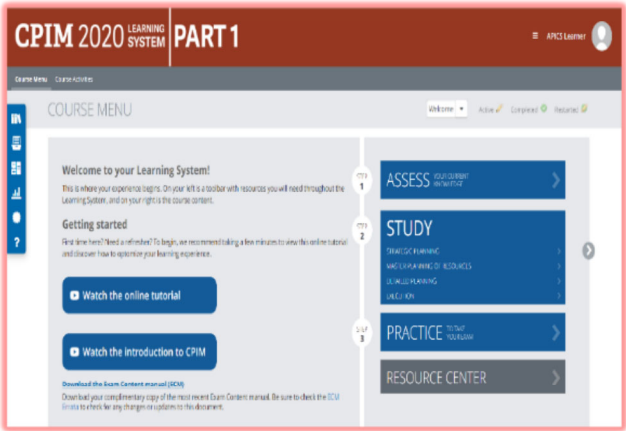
CPIM 2020 LEARNING SYSTEM PART 1

APICS Learner

Course Menu Course Activities

COURSE MENU

Welcome Active Completed Restarted

Welcome to your Learning System!

This is where your experience begins. On your left is a toolbar with resources you will need throughout the Learning System, and on your right is the course content.

Getting started

First time here? Need a refresher? To begin, we recommend taking a few minutes to view this online tutorial and discover how to optimize your learning experience.

Watch the online tutorial

Watch the introduction to CPIM

Download the Exam Content manual (ECM)

Download your complimentary copy of the most recent Exam Content manual. Be sure to check the ECM Errata to check for any changes or updates to this document.

STEP 1

ASSESS YOUR CURRENT KNOWLEDGE

STEP 2

STUDY

STRATEGIC PLANNING

MASTER PLANNING OF RESOURCES

DETAILED PLANNING

EXECUTION

STEP 3

PRACTICE TO TEST YOUR EXAM

RESOURCE CENTER